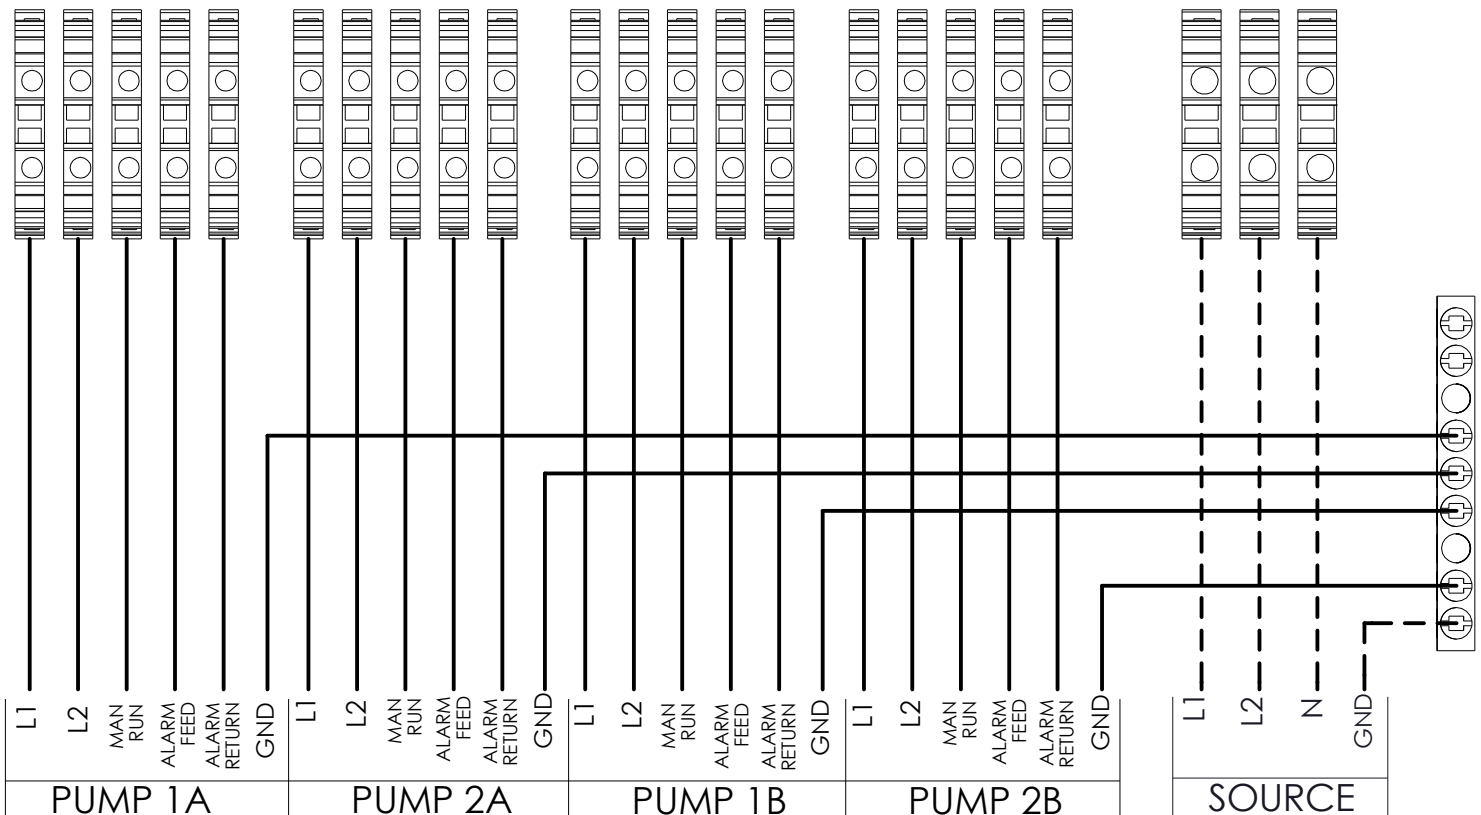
L1 L2 MAN RUN ALARM FEED ALARM RETURN GND
PUMP 1A

L1 L2 MAN RUN ALARM FEED ALARM RETURN GND
PUMP 2A

L1 L2 MAN RUN ALARM FEED ALARM RETURN GND
PUMP 1B

L1 L2 MAN RUN ALARM FEED ALARM RETURN GND
PUMP 2B

L1 L2 N GND
SOURCE